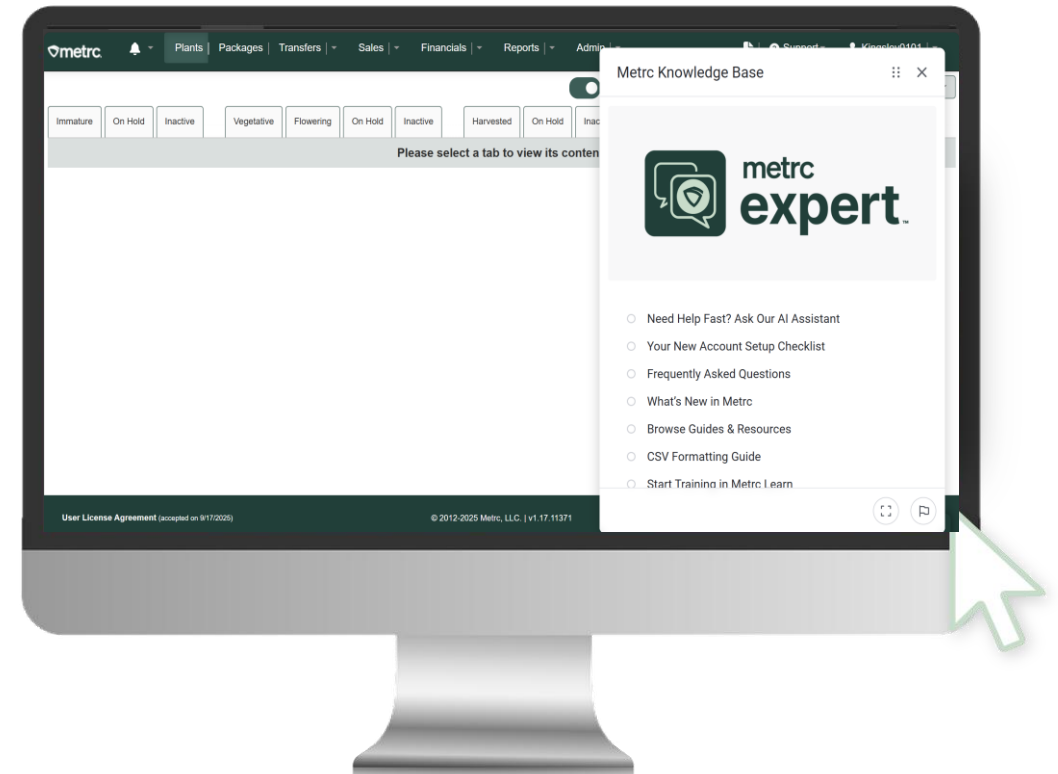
metrc | Plants | Packages | Transfers | Sales | Financials | Reports | Admin | Support | Kingsley0101

Immature | On Hold | Inactive | Vegetative | Flowering | On Hold | Inactive | Harvested | On Hold | Inac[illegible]

Please select a tab to view its conten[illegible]

Metrc Knowledge Base

metrc expert™

Need Help Fast? Ask Our AI Assistant
Your New Account Setup Checklist
Frequently Asked Questions
What's New in Metrc
Browse Guides & Resources
CSV Formatting Guide
Start Training in Metrc Learn

User License Agreement (accepted on 9/17/2025)

© 2012-2025 Metrc, LLC. | v1.17.11371